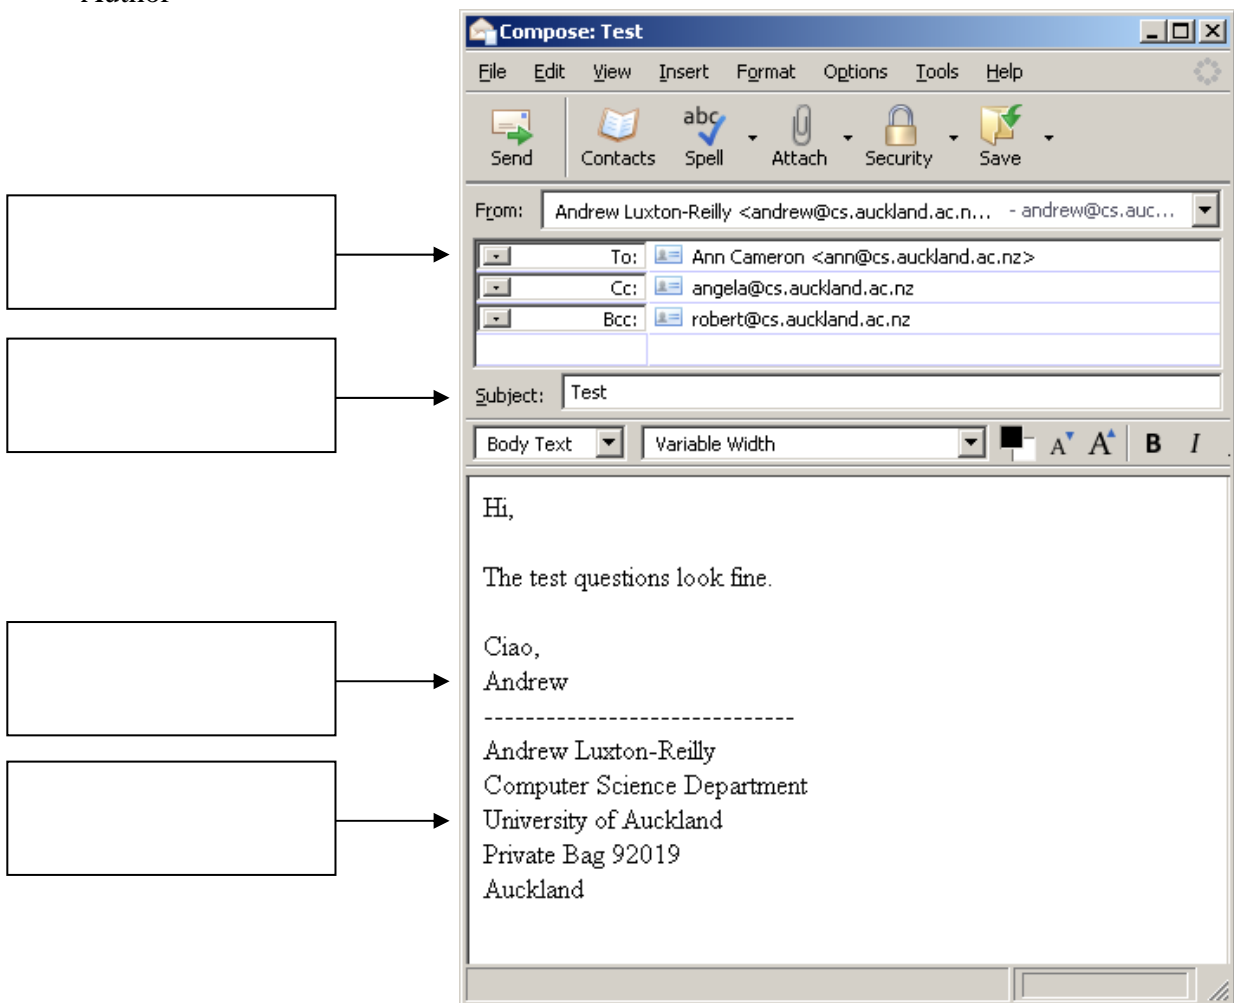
Compose: Test

File Edit View Insert Format Options Tools Help

Send Contacts Spell Attach Security Save

From: Andrew Luxton-Reilly <andrew@cs.auckland.ac.n... - andrew@cs.auc...

To: Ann Cameron <ann@cs.auckland.ac.nz>
Cc: angela@cs.auckland.ac.nz
Bcc: robert@cs.auckland.ac.nz

Subject: Test

Body Text Variable Width B I

Hi,

The test questions look fine.

Ciao,
Andrew
------------------------------
Andrew Luxton-Reilly
Computer Science Department
University of Auckland
Private Bag 92019
Auckland